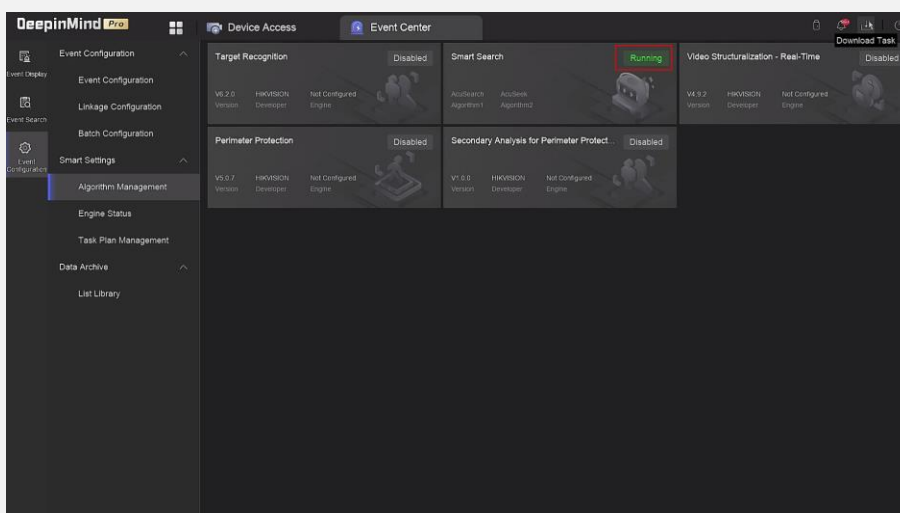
DeepinMind Pro

Device Access

Event Center

Download Task

Event Display

Event Search

Event Configuration

Event Configuration

Event Configuration

Linkage Configuration

Batch Configuration

Smart Settings

Algorithm Management

Engine Status

Task Plan Management

Data Archive

List Library

Target Recognition

Disabled

V6.2.0 Version

HIKVISION Developer

Not Configured Engine

Smart Search

Running

AcuSearch Algorithm1

AcuSeek Algorithm2

Video Structuralization - Real-Time

Disabled

V4.9.2 Version

HIKVISION Developer

Not Configured Engine

Perimeter Protection

Disabled

V5.0.7 Version

HIKVISION Developer

Not Configured Engine

Secondary Analysis for Perimeter Protect...

Disabled

V1.0.0 Version

HIKVISION Developer

Not Configured Engine